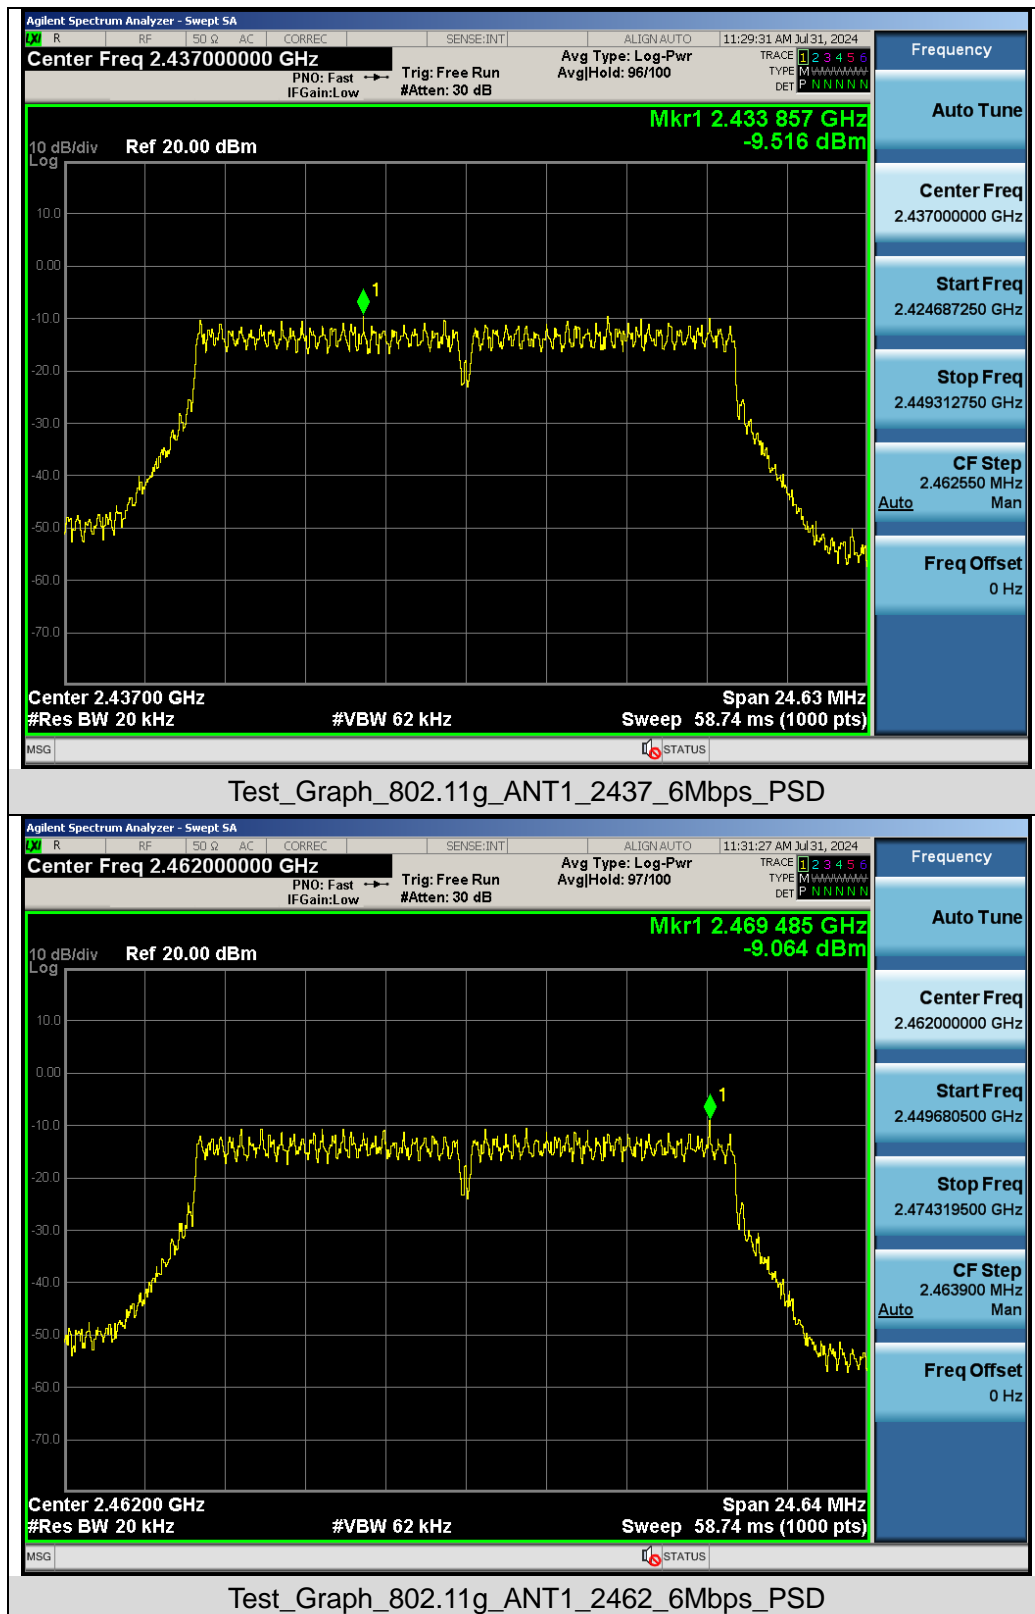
Agilent Spectrum Analyzer - Swept SA
R RF 50 Ω AC CORREC SENSE:INT ALIGN AUTO 11:29:31 AM Jul 31, 2024
Center Freq 2.437000000 GHz
PNO: Fast IFGain:Low
Trig: Free Run #Atten: 30 dB
Avg Type: Log-Pwr Avg|Hold: 96/100
TRACE 1 2 3 4 5 6 TYPE M DET P N N N N N
Mkr1 2.433 857 GHz -9.516 dBm
10 dB/div Log Ref 20.00 dBm
10.0
0.00
-10.0
-20.0
-30.0
-40.0
-50.0
-60.0
-70.0
1
Center 2.43700 GHz #Res BW 20 kHz #VBW 62 kHz Span 24.63 MHz Sweep 58.74 ms (1000 pts)
MSG STATUS
Frequency
Auto Tune
Center Freq 2.437000000 GHz
Start Freq 2.424687250 GHz
Stop Freq 2.449312750 GHz
CF Step 2.462550 MHz Auto Man
Freq Offset 0 Hz

Test_Graph_802.11g_ANT1_2437_6Mbps_PSD

Agilent Spectrum Analyzer - Swept SA
R RF 50 Ω AC CORREC SENSE:INT ALIGN AUTO 11:31:27 AM Jul 31, 2024
Center Freq 2.462000000 GHz
PNO: Fast IFGain:Low
Trig: Free Run #Atten: 30 dB
Avg Type: Log-Pwr Avg|Hold: 97/100
TRACE 1 2 3 4 5 6 TYPE M DET P N N N N N
Mkr1 2.469 485 GHz -9.064 dBm
10 dB/div Log Ref 20.00 dBm
10.0
0.00
-10.0
-20.0
-30.0
-40.0
-50.0
-60.0
-70.0
1
Center 2.46200 GHz #Res BW 20 kHz #VBW 62 kHz Span 24.64 MHz Sweep 58.74 ms (1000 pts)
MSG STATUS
Frequency
Auto Tune
Center Freq 2.462000000 GHz
Start Freq 2.449680500 GHz
Stop Freq 2.474319500 GHz
CF Step 2.463900 MHz Auto Man
Freq Offset 0 Hz

Test_Graph_802.11g_ANT1_2462_6Mbps_PSD